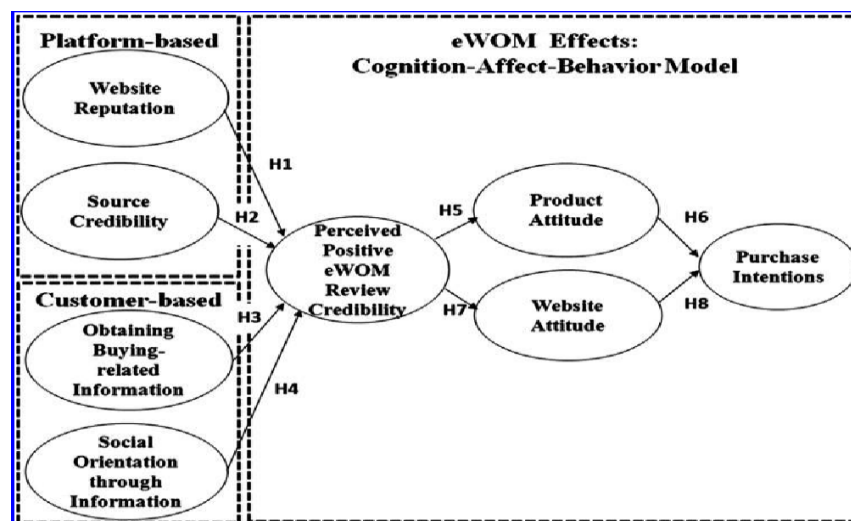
Platform-based

Website Reputation

Source Credibility

Customer-based

Obtaining Buying-related Information

Social Orientation through Information

eWOM Effects: Cognition-Affect-Behavior Model

H1

H2

H3

H4

Perceived Positive eWOM Review Credibility

H5

H7

Product Attitude

Website Attitude

H6

H8

Purchase Intentions